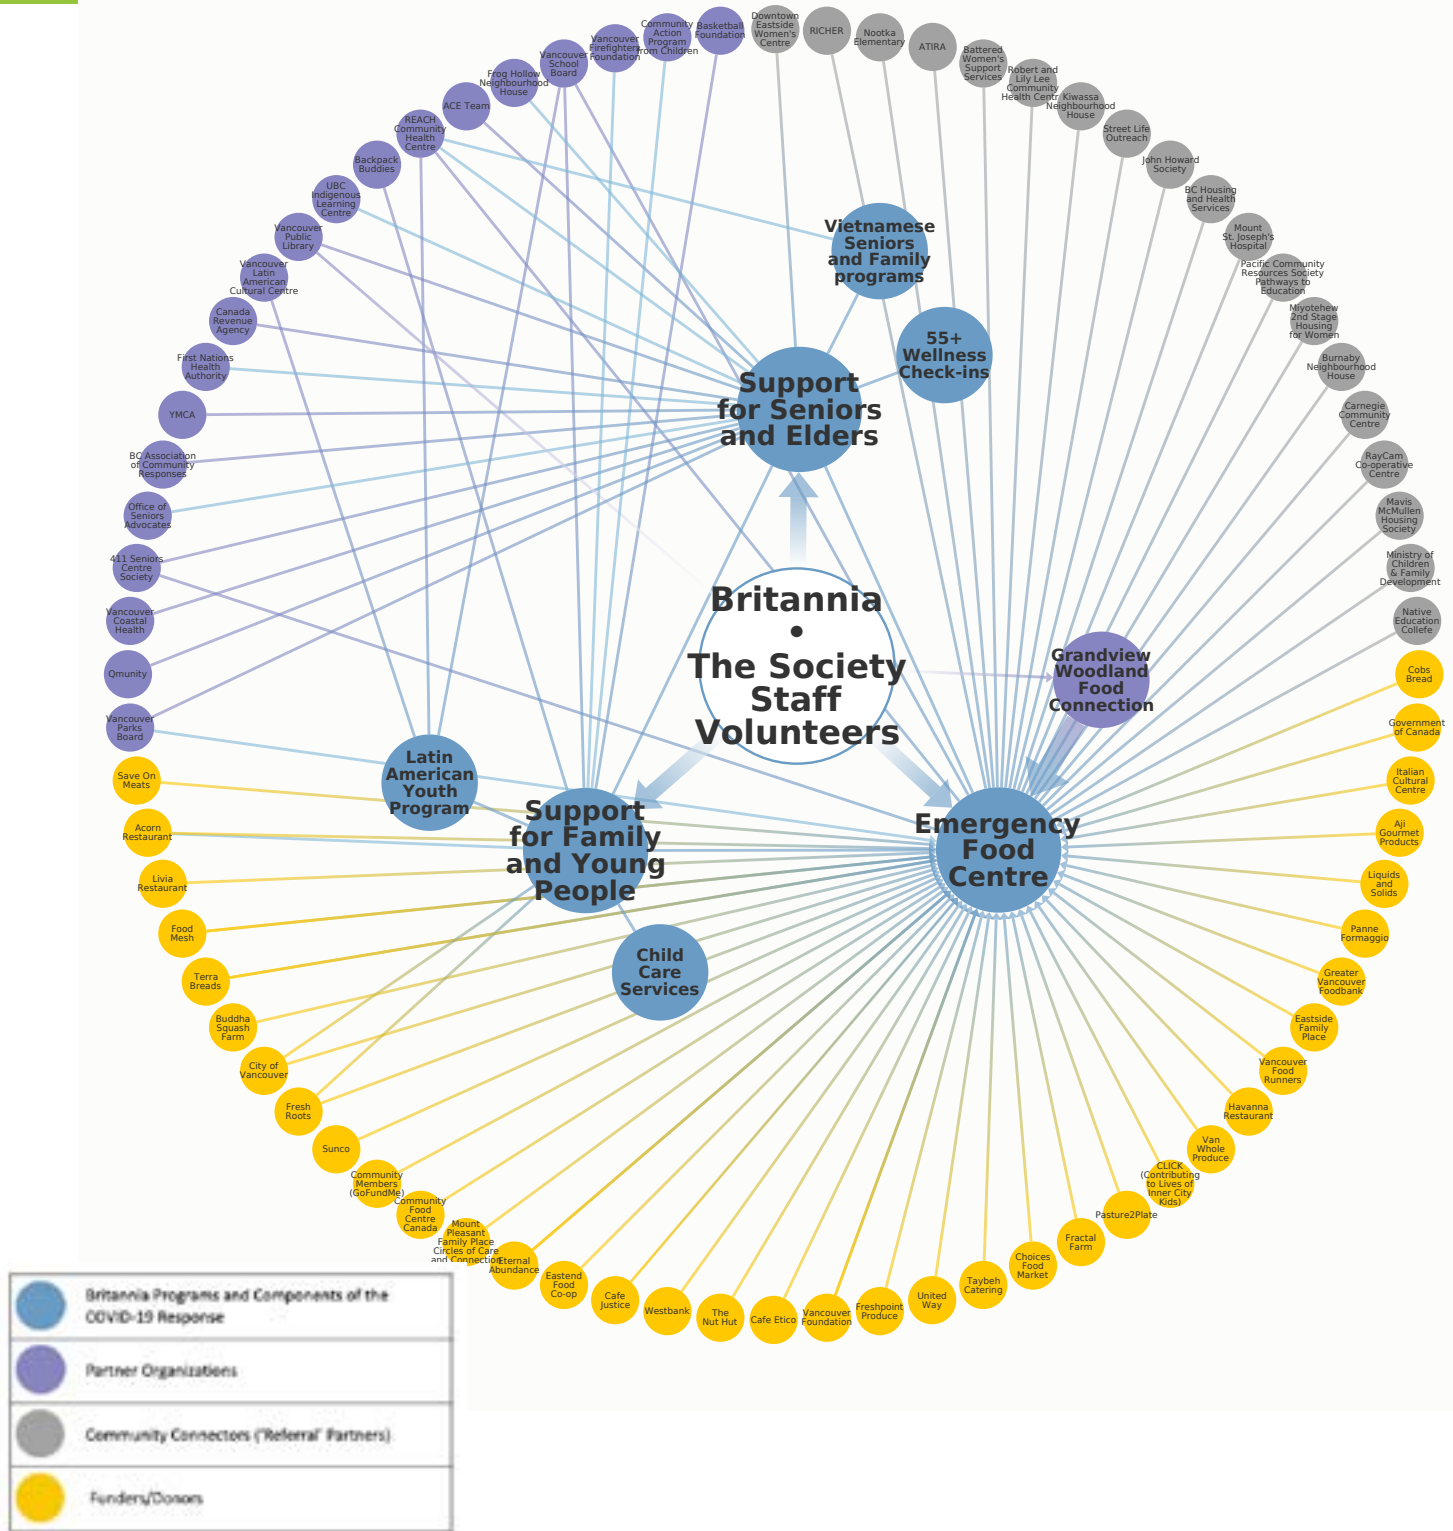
Britannia
•
The Society
Staff
Volunteers

Support for Seniors and Elders

Vietnamese Seniors and Family programs

55+ Wellness Check-ins

Grandview Woodland Food Connection

Emergency Food Centre

Support for Family and Young People

Latin American Youth Program

Child Care Services

Basketball Foundation
Community Action Program from Children
Vancouver Firefighters Foundation
Vancouver School Board
Frog Hollow Neighbourhood House
ACE Team
REACH Community Health Centre
Backpack Buddies
UBC Indigenous Learning Centre
Vancouver Public Library
Vancouver Latin American Cultural Centre
Canada Revenue Agency
First Nations Health Authority
YMCA
BC Association of Community Responses
Office of Seniors Advocates
411 Seniors Centre Society
Vancouver Coastal Health
Qmunity
Vancouver Parks Board

Downtown Eastside Women's Centre
RICHER
Nootka Elementary
ATIRA
Battered Women's Support Services
Robert and Lily Lee Community Health Centr
Kiwassa Neighbourhood House
Street Life Outreach
John Howard Society
BC Housing and Health Services
Mount St. Joseph's Hospital
Pacific Community Resources Society Pathways to Education
Miyotehew 2nd Stage Housing for Women
Burnaby Neighbourhood House
Carnegie Community Centre
RayCam Co-operative Centre
Mavis McMullen Housing Society
Ministry of Children & Family Development
Native Education Collefe

Cobs Bread
Government of Canada
Italian Cultural Centre
Aji Gourmet Products
Liquids and Solids
Panne Formaggio
Greater Vancouver Foodbank
Eastside Family Place
Vancouver Food Runners
Havanna Restaurant
Van Whole Produce
CLICK (Contributing to Lives of Inner City Kids)
Pasture2Plate
Fractal Farm
Choices Food Market
Taybeh Catering
United Way
Freshpoint Produce
Vancouver Foundation
Cafe Etico
The Nut Hut
Westbank
Cafe Justice
Eastend Food Co-op
Eternal Abundance
Mount Pleasant Family Place Circles of Care and Connection
Community Food Centre Canada
Community Members (GoFundMe)
Sunco
Fresh Roots
City of Vancouver
Buddha Squash Farm
Terra Breads
Food Mesh
Livia Restaurant
Acorn Restaurant
Save On Meats

Britannia Programs and Components of the COVID-19 Response
Partner Organizations
Community Connectors ('Referral' Partners)
Funders/Donors